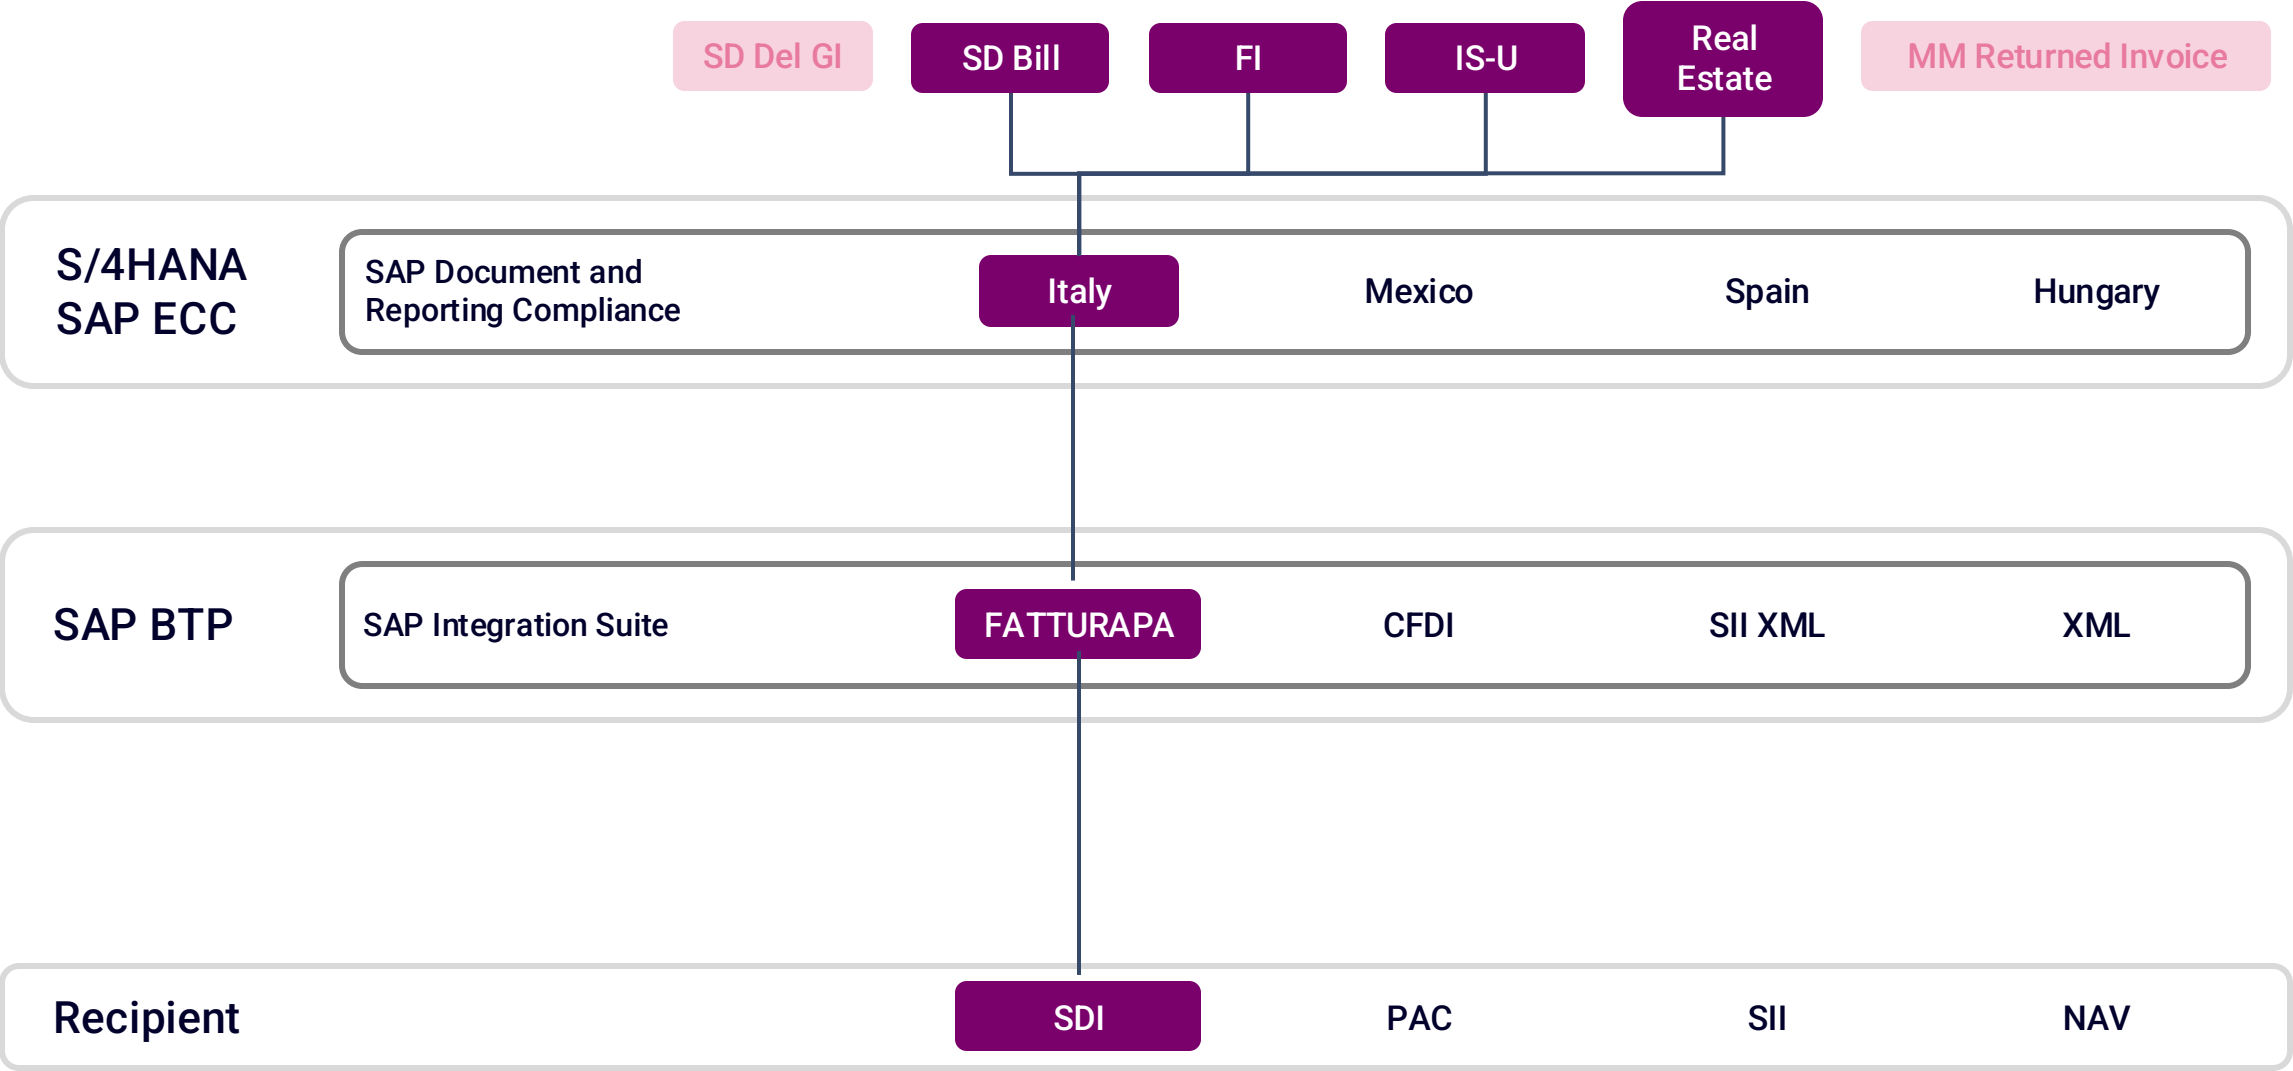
SD Del GI

SD Bill

FI

IS-U

Real Estate

MM Returned Invoice

S/4HANA
SAP ECC

SAP Document and Reporting Compliance

Italy

Mexico

Spain

Hungary

SAP BTP

SAP Integration Suite

FATTURAPA

CFDI

SII XML

XML

Recipient

SDI

PAC

SII

NAV